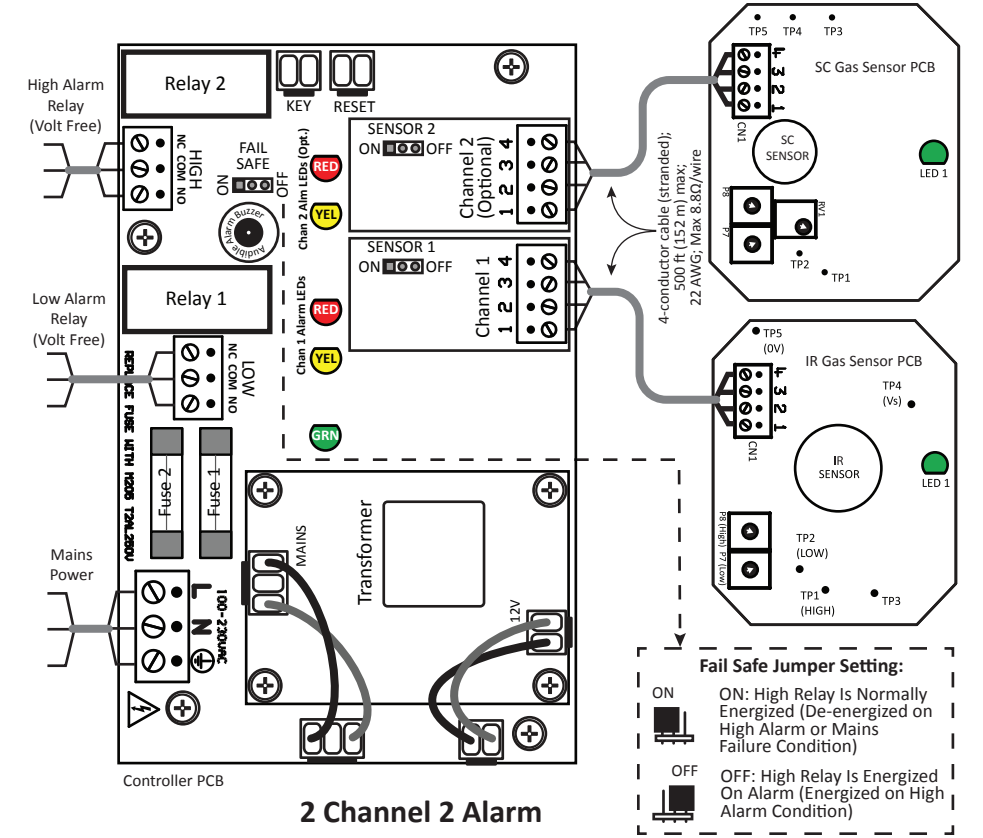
High Alarm Relay (Volt Free)

Relay 2

KEY RESET

NC COM NO HIGH

FAIL SAFE ON OFF

Alarm Buzzer Audible

Chan 2 Alm LEDs (Opt.)

RED

YEL

SENSOR 2 ON OFF

Channel 2 (Optional) 1 2 3 4

SENSOR 1 ON OFF

Channel 1 1 2 3 4

Low Alarm Relay (Volt Free)

Relay 1

Chan 1 Alarm LEDs

RED

YEL

NC COM NO LOW

REPLACE FUSE WITH H20S T2AL250V

GRN

Fuse 2 Fuse 1

Mains Power

L N 100-230VAC

MAINS

Transformer

12V

Controller PCB

2 Channel 2 Alarm

4-conductor cable (stranded); 500 ft (152 m) max; 22 AWG; Max 8.8Ω/wire

TP5 TP4 TP3

SC Gas Sensor PCB

4 3 2 1 CN1

SC SENSOR

LED 1

P8 P7 RV1

TP2 TP1

TP5 (0V)

IR Gas Sensor PCB

TP4 (Vs)

4 3 2 1 CN1

IR SENSOR

LED 1

P8 (High) P7 (Low)

TP2 (LOW)

TP1 (HIGH) TP3

Fail Safe Jumper Setting:

ON

ON: High Relay Is Normally Energized (De-energized on High Alarm or Mains Failure Condition)

OFF

OFF: High Relay Is Energized On Alarm (Energized on High Alarm Condition)